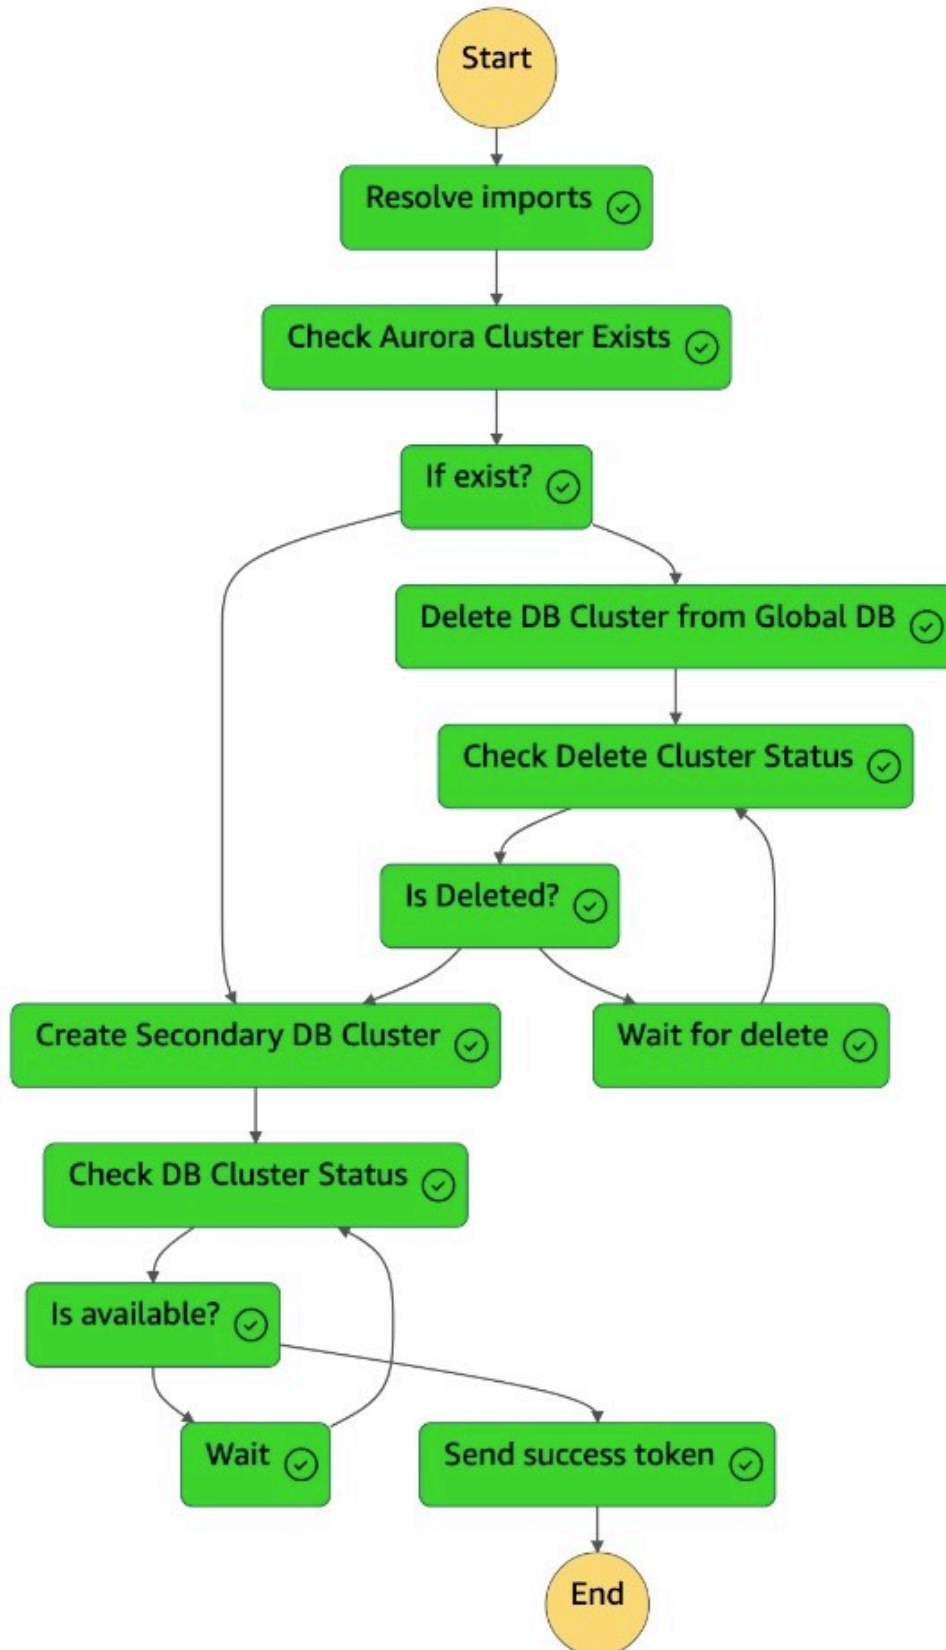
Start

Resolve imports

Check Aurora Cluster Exists

If exist?

Delete DB Cluster from Global DB

Check Delete Cluster Status

Is Deleted?

Create Secondary DB Cluster

Wait for delete

Check DB Cluster Status

Is available?

Wait

Send success token

End